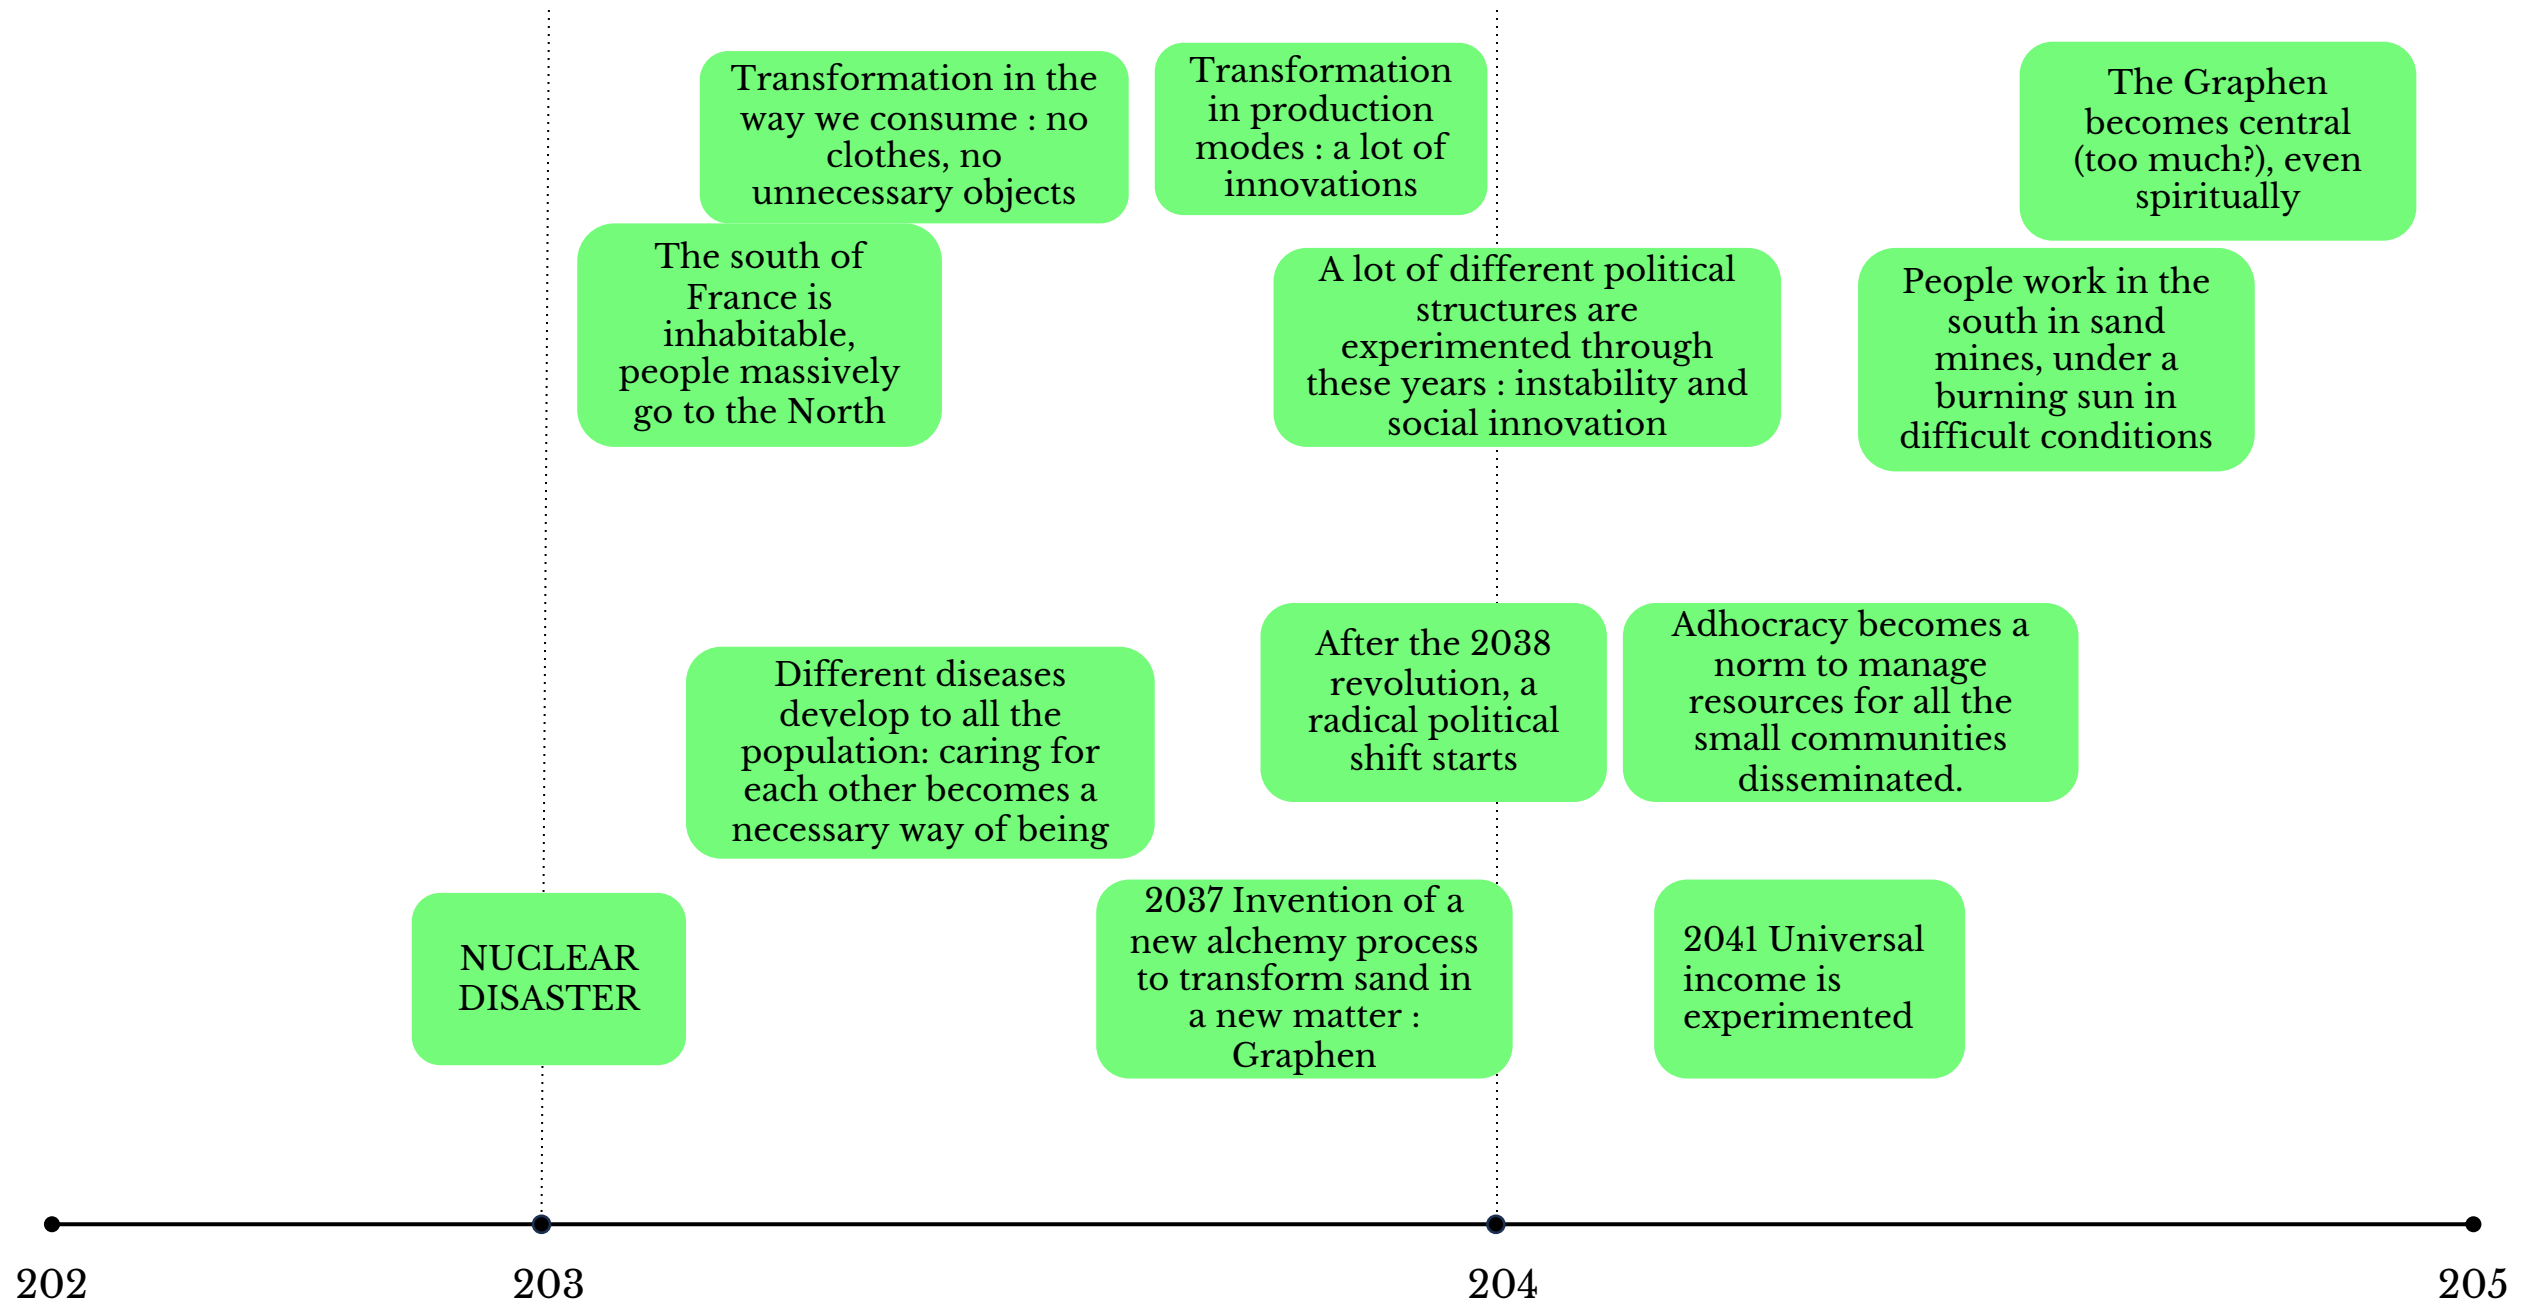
Transformation in the way we consume : no clothes, no unnecessary objects

Transformation in production modes : a lot of innovations

The Graphen becomes central (too much?), even spiritually

The south of France is inhabitable, people massively go to the North

A lot of different political structures are experimented through these years : instability and social innovation

People work in the south in sand mines, under a burning sun in difficult conditions

Different diseases develop to all the population: caring for each other becomes a necessary way of being

After the 2038 revolution, a radical political shift starts

Adhocracy becomes a norm to manage resources for all the small communities disseminated.

NUCLEAR DISASTER

2037 Invention of a new alchemy process to transform sand in a new matter : Graphen

2041 Universal income is experimented

202

203

204

205